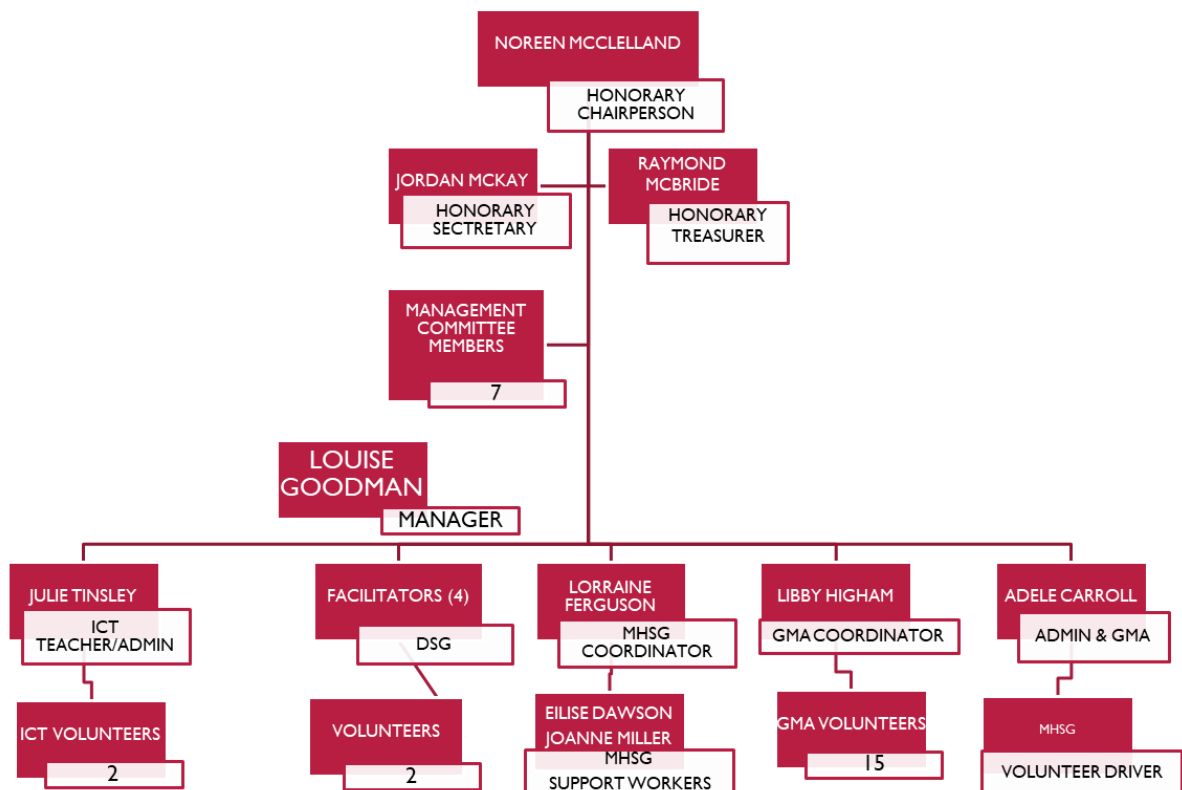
NOREEN MCCLELLAND
HONORARY CHAIRPERSON

JORDAN MCKAY
HONORARY SECTRETARY

RAYMOND MCBRIDE
HONORARY TREASURER

MANAGEMENT COMMITTEE MEMBERS
7

LOUISE GOODMAN
MANAGER

JULIE TINSLEY
ICT TEACHER/ADMIN

ICT VOLUNTEERS
2

FACILITATORS (4)
DSG

VOLUNTEERS
2

LORRAINE FERGUSON
MHSG COORDINATOR

EILISE DAWSON
JOANNE MILLER
MHSG SUPPORT WORKERS

LIBBY HIGHAM
GMA COORDINATOR

GMA VOLUNTEERS
15

ADELE CARROLL
ADMIN & GMA

MHSG
VOLUNTEER DRIVER